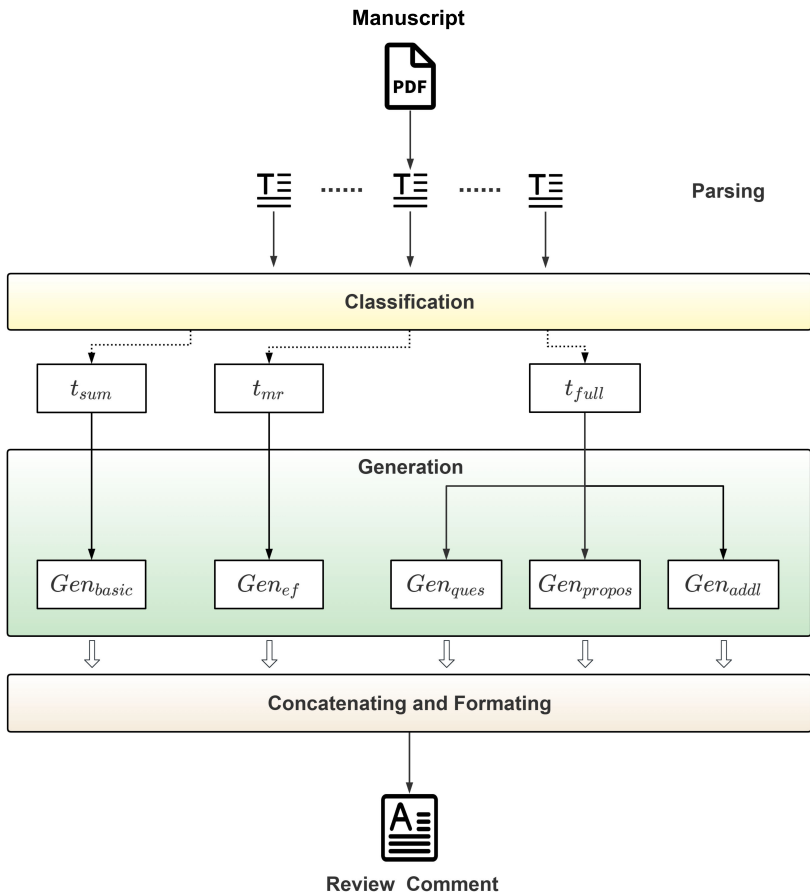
Manuscript

PDF

Parsing

Classification

$t_{sum}$

$t_{mr}$

$t_{full}$

Generation

$Gen_{basic}$

$Gen_{ef}$

$Gen_{ques}$

$Gen_{propos}$

$Gen_{addl}$

Concatenating and Formating

Review Comment